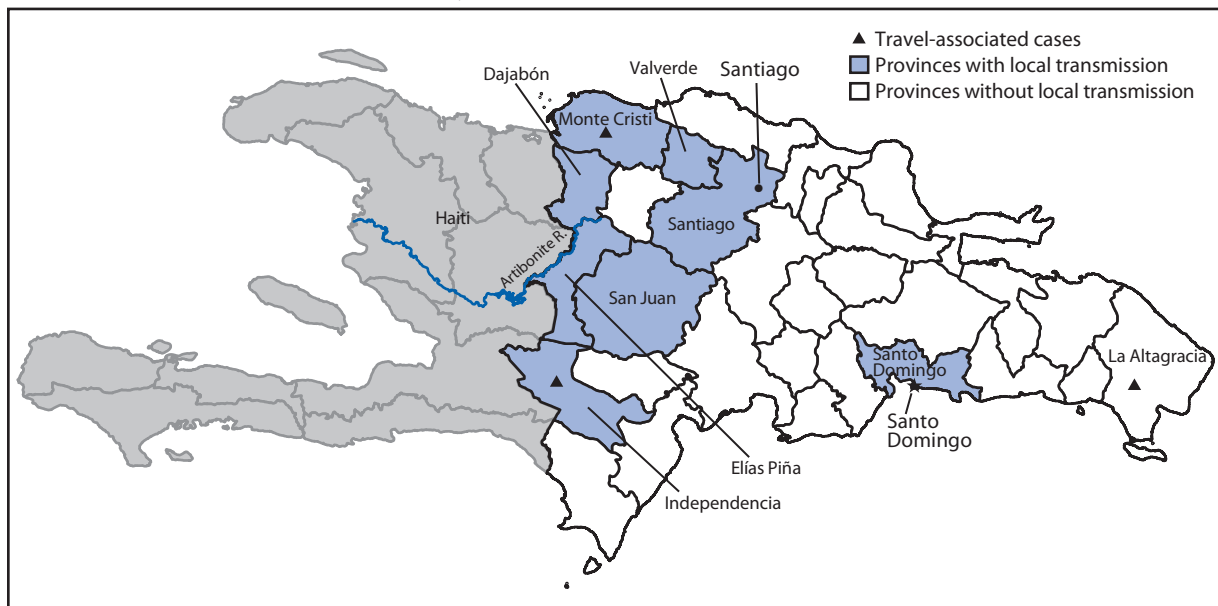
▲ Travel-associated cases
Provinces with local transmission
Provinces without local transmission

Dajabón
Valverde
Santiago
Monte Cristi
Haiti
Artibonite R.
Santiago
San Juan
Santo Domingo
La Altagracia
Santo Domingo
Elías Piña
Independencia